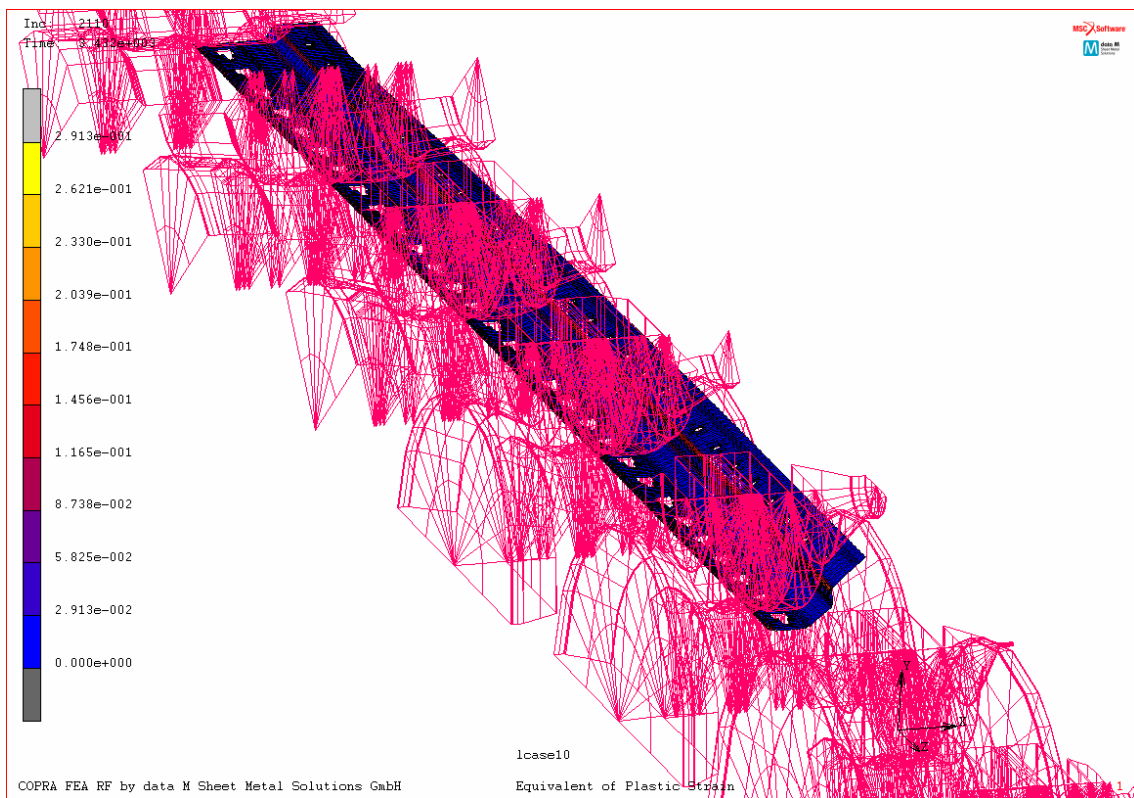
Inc: 2110
Time: 3.432e+003

MSC Software
data M Sheet Metal Solutions

2.913e-001
2.621e-001
2.330e-001
2.039e-001
1.748e-001
1.456e-001
1.165e-001
8.738e-002
5.825e-002
2.913e-002
0.000e+000

Y
X
Z

lcase10

COPRA FEA RF by data M Sheet Metal Solutions GmbH

Equivalent of Plastic Strain

1